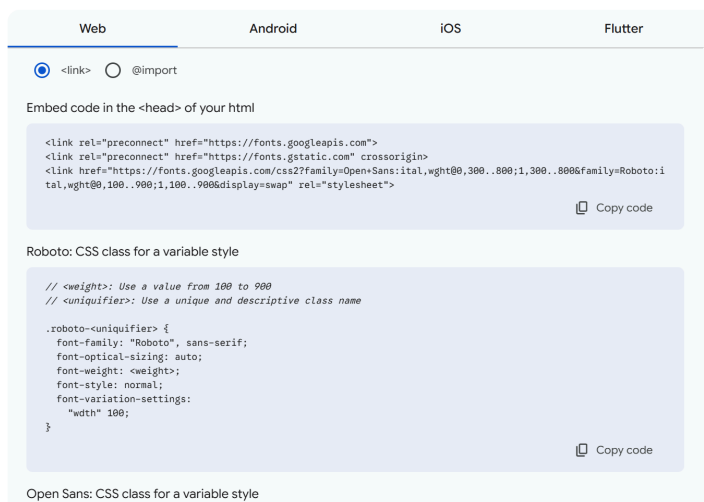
Web Android iOS Flutter

<link> @import

Embed code in the <head> of your html

<link rel="preconnect" href="https://fonts.googleapis.com">
<link rel="preconnect" href="https://fonts.gstatic.com" crossorigin>
<link href="https://fonts.googleapis.com/css2?family=Open+Sans:ital,wght@0,300..800;1,300..800&family=Roboto:ital,wght@0,100..900;1,100..900&display=swap" rel="stylesheet">

Copy code

Roboto: CSS class for a variable style

// <weight>: Use a value from 100 to 900
// <uniquifier>: Use a unique and descriptive class name

.roboto-<uniquifier> {
  font-family: "Roboto", sans-serif;
  font-optical-sizing: auto;
  font-weight: <weight>;
  font-style: normal;
  font-variation-settings:
    "wdth" 100;
}

Copy code

Open Sans: CSS class for a variable style